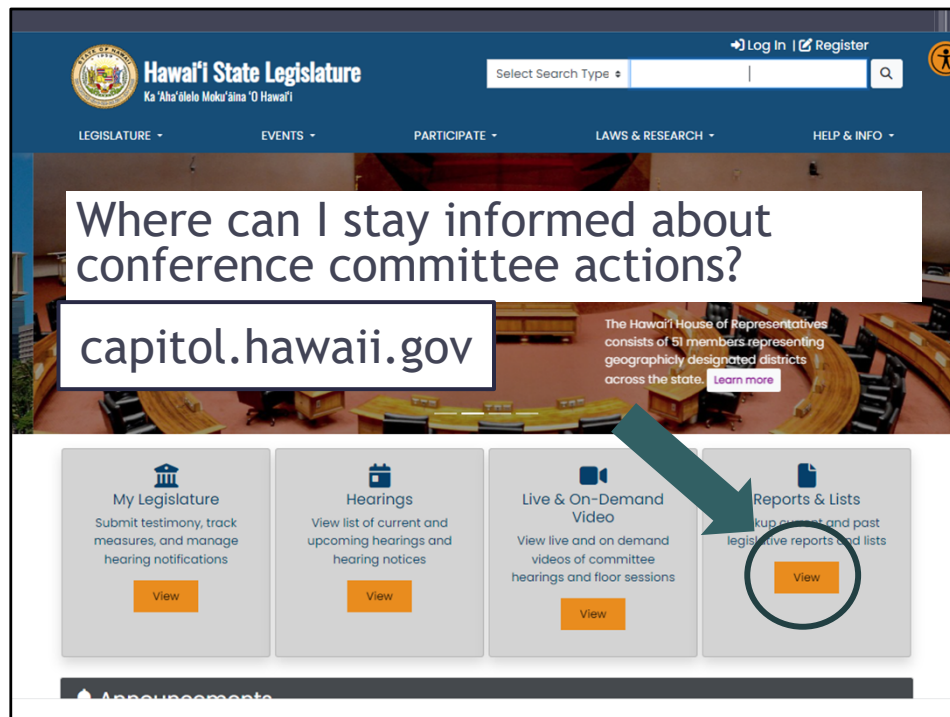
Log In | Register

Hawaiʻi State Legislature
Ka ʻAhaʻōlelo Mokuʻāina ʻO Hawaiʻi

Select Search Type

LEGISLATURE
EVENTS
PARTICIPATE
LAWS & RESEARCH
HELP & INFO

Where can I stay informed about conference committee actions?

capitol.hawaii.gov

The Hawaiʻi House of Representatives consists of 51 members representing geographicly designated districts across the state. Learn more

My Legislature
Submit testimony, track measures, and manage hearing notifications
View

Hearings
View list of current and upcoming hearings and hearing notices
View

Live & On-Demand Video
View live and on demand videos of committee hearings and floor sessions
View

Reports & Lists
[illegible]kup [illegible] and past legis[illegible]ive reports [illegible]d lists
View

Announcements